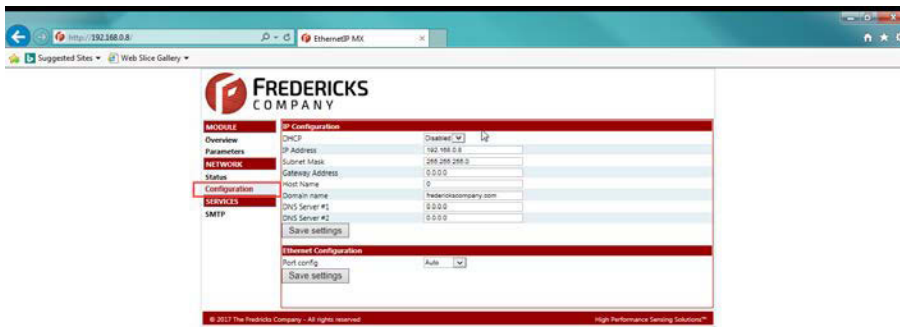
http://192.168.0.8/

EthernetIP MX

Suggested Sites ▾ Web Slice Gallery ▾

FREDERICKS
COMPANY

MODULE
Overview
Parameters
NETWORK
Status
Configuration
SERVICES
SMTP

IP Configuration

| | |
|---|---|
| DHCP | Disabled |
| IP Address | 192.168.0.8 |
| Subnet Mask | 255.255.255.0 |
| Gateway Address | 0.0.0.0 |
| Host Name | 0 |
| Domain name | frederickscompany.com |
| DNS Server #1 | 0.0.0.0 |
| DNS Server #2 | 0.0.0.0 |

Save settings

Ethernet Configuration

| | |
|---|---|
| Port config | Auto |

Save settings

© 2017 The Fredericks Company - All rights reserved

High Performance Sensing Solutions™